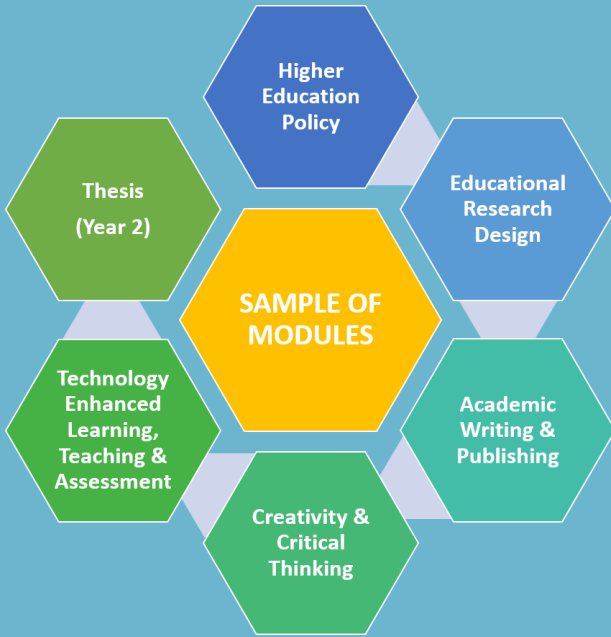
SAMPLE OF MODULES

Higher Education Policy

Educational Research Design

Academic Writing & Publishing

Creativity & Critical Thinking

Technology Enhanced Learning, Teaching & Assessment

Thesis

(Year 2)